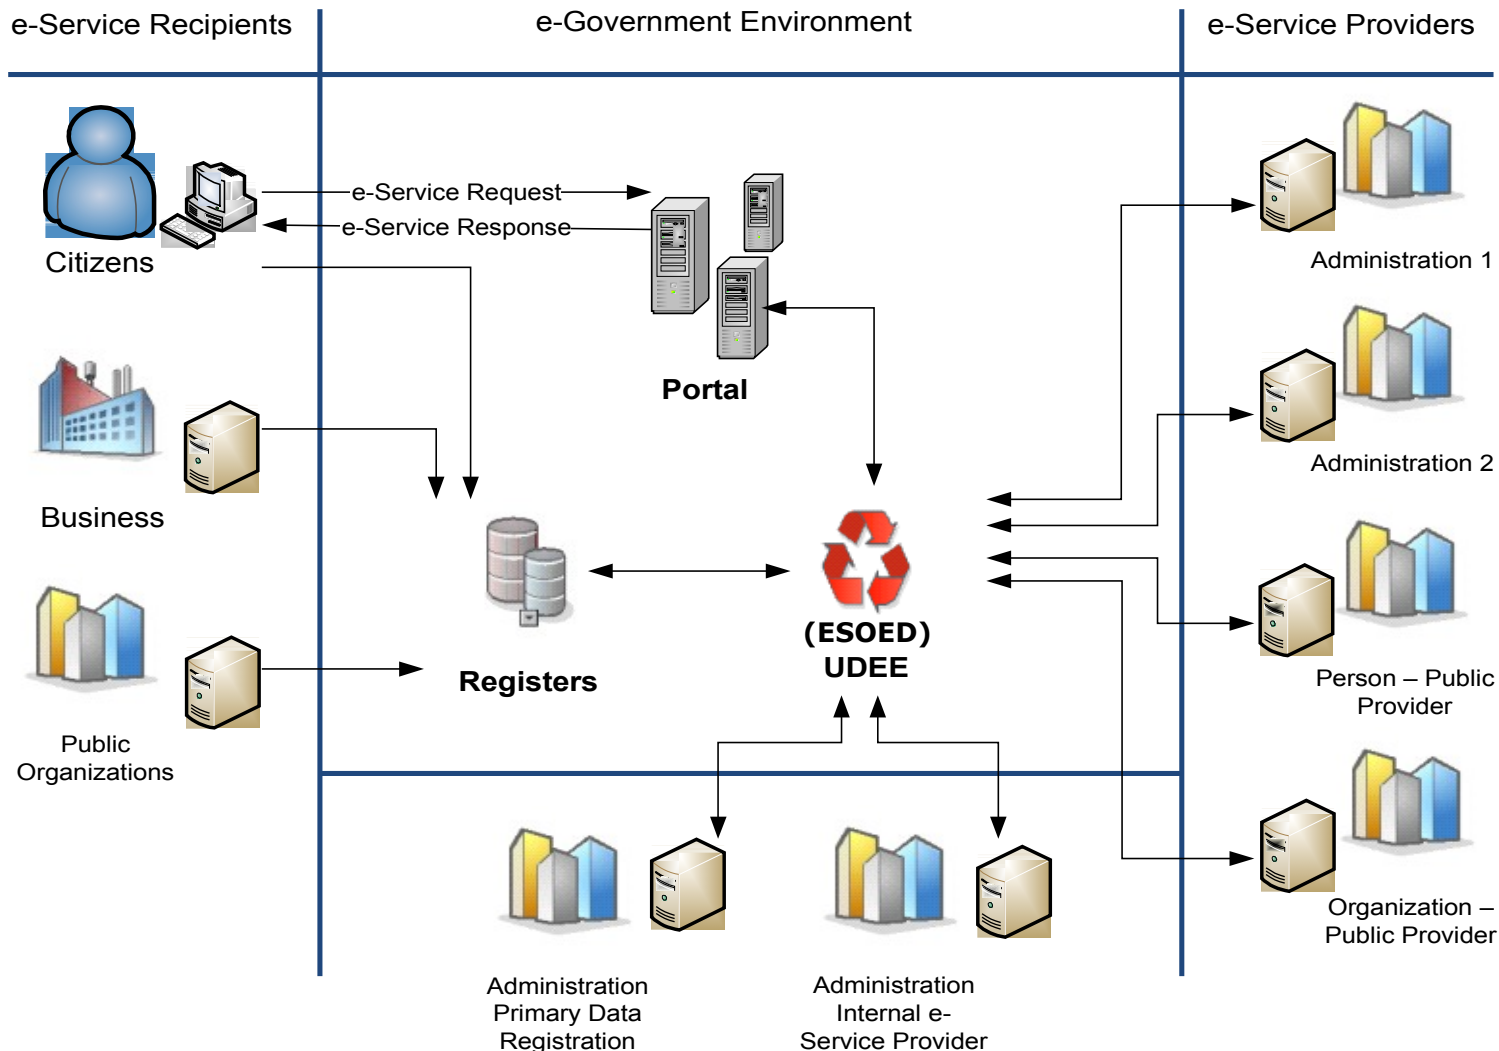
e-Service Recipients

e-Government Environment

e-Service Providers

Citizens

e-Service Request

e-Service Response

Portal

Administration 1

Administration 2

Business

Registers

(ESOED)
UDEE

Person – Public Provider

Public Organizations

Organization – Public Provider

Administration Primary Data Registration

Administration Internal e-Service Provider